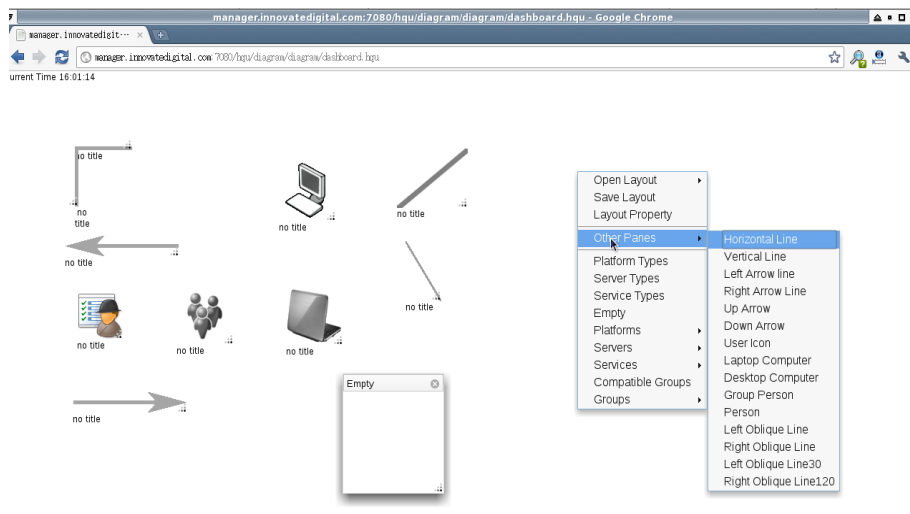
manager.innovatedigital.com:7080/hqu/diagram/diagram/dashboard.hqu - Google Chrome

manager.innovatedigit···

manager.innovatedigital.com:7080/hqu/diagram/diagram/dashboard.hqu

urrent Time 16:01:14

no title

no title

no title

no title

no title

no title

no title

no title

no title

no title

Empty

Open Layout
Save Layout
Layout Property
Other Panes
Platform Types
Server Types
Service Types
Empty
Platforms
Servers
Services
Compatible Groups
Groups

Horizontal Line
Vertical Line
Left Arrow line
Right Arrow Line
Up Arrow
Down Arrow
User Icon
Laptop Computer
Desktop Computer
Group Person
Person
Left Oblique Line
Right Oblique Line
Left Oblique Line30
Right Oblique Line120